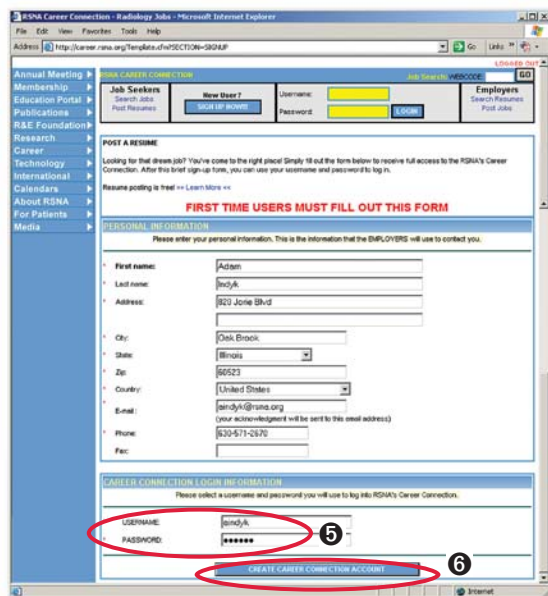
RSNA Career Connection - Radiology Jobs - Microsoft Internet Explorer

File Edit View Favorites Tools Help

Address http://career.rsna.org/Template.cfm?SECTION=SIGNUP

Go Links

LOGGED OUT

Annual Meeting
Membership
Education Portal
Publications
R&E Foundation
Research
Career
Technology
International
Calendars
About RSNA
For Patients
Media

RSNA CAREER CONNECTION

Job Search: WEBCODE GO

Job Seekers
Search Jobs
Post Resumes

New User?
SIGN UP NOW!!

Username:
Password:
LOGIN

Employers
Search Resumes
Post Jobs

POST A RESUME

Looking for that dream job? You've come to the right place! Simply fill out the form below to receive full access to the RSNA's Career Connection. After this brief sign-up form, you can use your username and password to log in.

Resume posting is free! >> Learn More <<

FIRST TIME USERS MUST FILL OUT THIS FORM

PERSONAL INFORMATION

Please enter your personal information. This is the information that the EMPLOYERS will use to contact you.

| | |
|---|---|
| * First name: | Adam |
| * Last name: | Indyk |
| * Address: | 820 Jorie Blvd |
| | |
| * City: | Oak Brook |
| * State: | Illinois |
| * Zip: | 60523 |
| * Country: | United States |
| * E-mail: | aindyk@rsna.org (your acknowledgment will be sent to this email address) |
| * Phone: | 630-571-2670 |
| Fax: | |

CAREER CONNECTION LOGIN INFORMATION

Please select a username and password you will use to log into RSNA's Career Connection.

* USERNAME: aindyk
* PASSWORD: •••••••

5

6

CREATE CAREER CONNECTION ACCOUNT

Internet